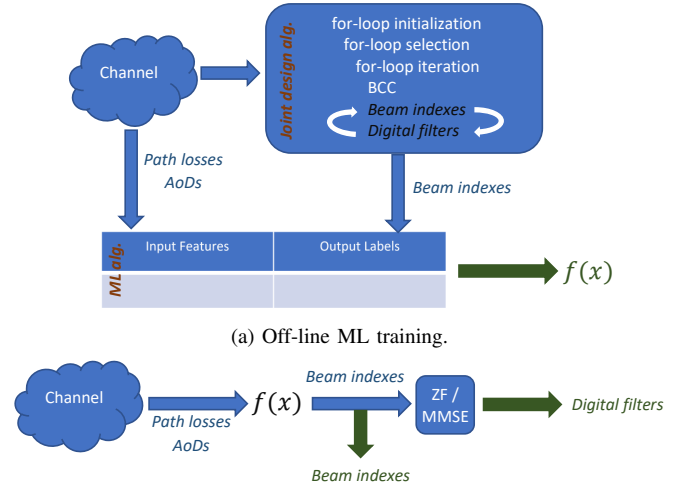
Channel

Joint design alg.

for-loop initialization
for-loop selection
for-loop iteration
BCC
Beam indexes
Digital filters

Path losses
AoDs

Beam indexes

ML alg.

| Input Features | Output Labels |
|---|---|
| | |

$f(x)$

(a) Off-line ML training.

Channel

Path losses
AoDs

$f(x)$

Beam indexes

ZF / MMSE

Digital filters

Beam indexes